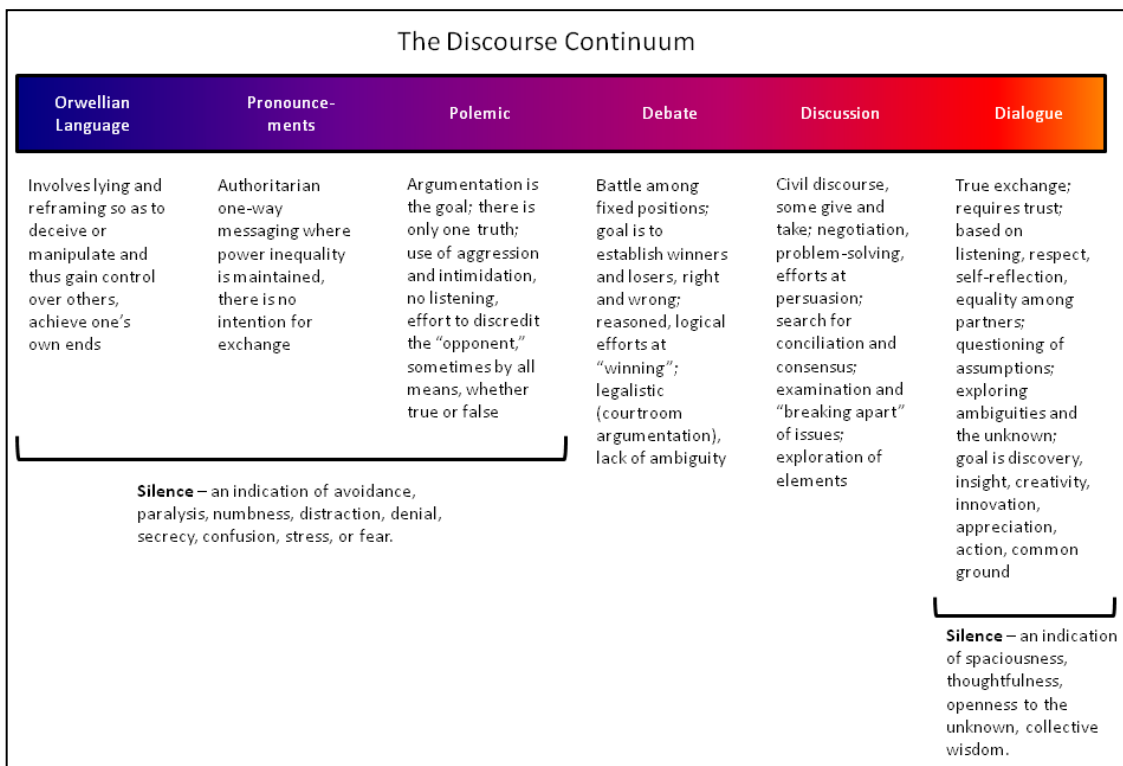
The Discourse Continuum

Orwellian Language

Pronouncements

Polemic

Debate

Discussion

Dialogue

Involves lying and reframing so as to deceive or manipulate and thus gain control over others, achieve one's own ends

Authoritarian one-way messaging where power inequality is maintained, there is no intention for exchange

Argumentation is the goal; there is only one truth; use of aggression and intimidation, no listening, effort to discredit the "opponent," sometimes by all means, whether true or false

Battle among fixed positions; goal is to establish winners and losers, right and wrong; reasoned, logical efforts at "winning"; legalistic (courtroom argumentation), lack of ambiguity

Civil discourse, some give and take; negotiation, problem-solving, efforts at persuasion; search for conciliation and consensus; examination and "breaking apart" of issues; exploration of elements

True exchange; requires trust; based on listening, respect, self-reflection, equality among partners; questioning of assumptions; exploring ambiguities and the unknown; goal is discovery, insight, creativity, innovation, appreciation, action, common ground

**Silence** – an indication of avoidance, paralysis, numbness, distraction, denial, secrecy, confusion, stress, or fear.

**Silence** – an indication of spaciousness, thoughtfulness, openness to the unknown, collective wisdom.